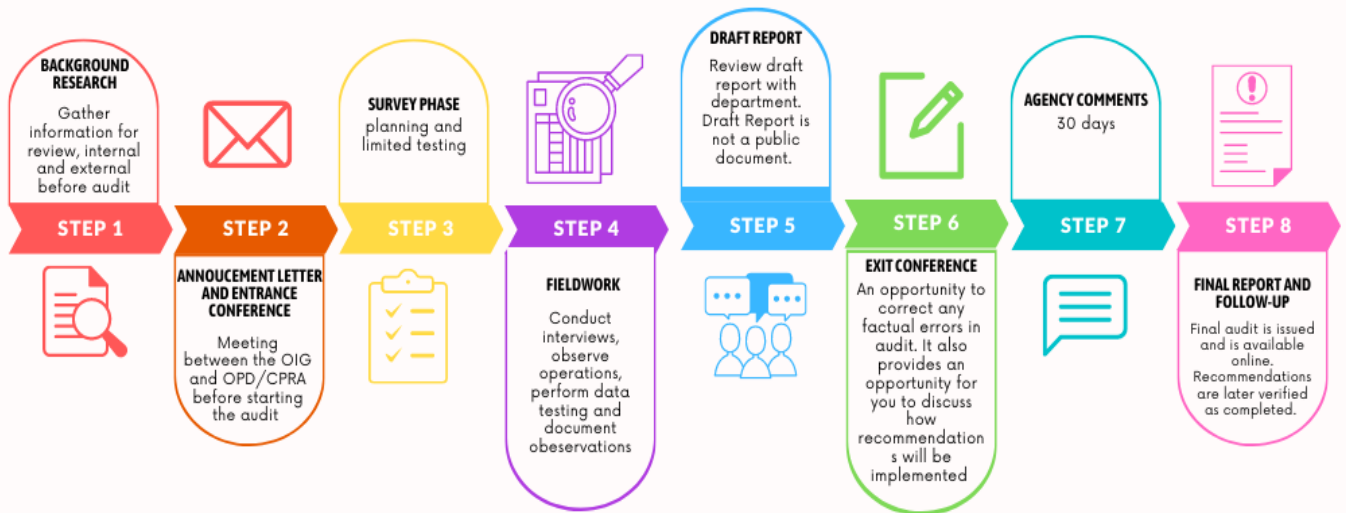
BACKGROUND RESEARCH

Gather information for review, internal and external before audit

STEP 1

STEP 2

ANNOUCEMENT LETTER AND ENTRANCE CONFERENCE

Meeting between the OIG and OPD/CPRA before starting the audit

SURVEY PHASE

planning and limited testing

STEP 3

STEP 4

FIELDWORK

Conduct interviews, observe operations, perform data testing and document obeservations

DRAFT REPORT

Review draft report with department. Draft Report is not a public document.

STEP 5

STEP 6

EXIT CONFERENCE

An opportunity to correct any factual errors in audit. It also provides an opportunity for you to discuss how recommendation s will be implemented

AGENCY COMMENTS

30 days

STEP 7

STEP 8

FINAL REPORT AND FOLLOW-UP

Final audit is issued and is available online. Recommendations are later verified as completed.